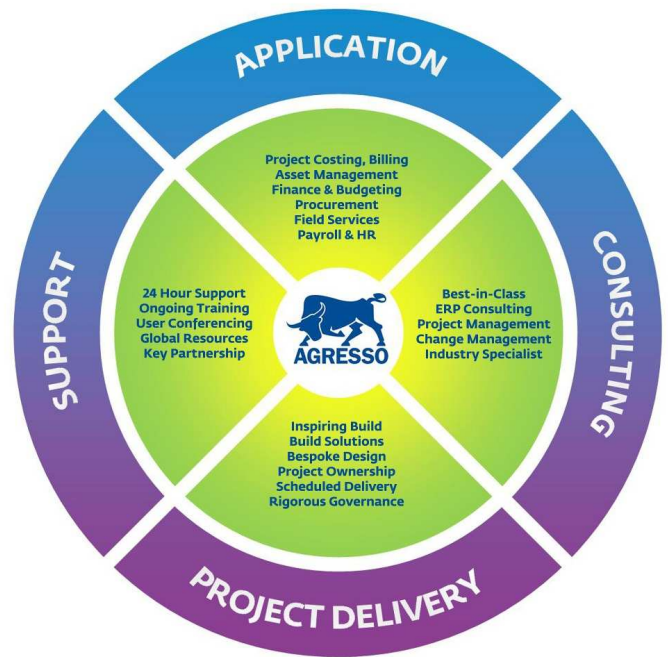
APPLICATION

Project Costing, Billing
Asset Management
Finance & Budgeting
Procurement
Field Services
Payroll & HR

CONSULTING

Best-in-Class
ERP Consulting
Project Management
Change Management
Industry Specialist

PROJECT DELIVERY

Inspiring Build
Build Solutions
Bespoke Design
Project Ownership
Scheduled Delivery
Rigorous Governance

SUPPORT

24 Hour Support
Ongoing Training
User Conferencing
Global Resources
Key Partnership

AGRESSO